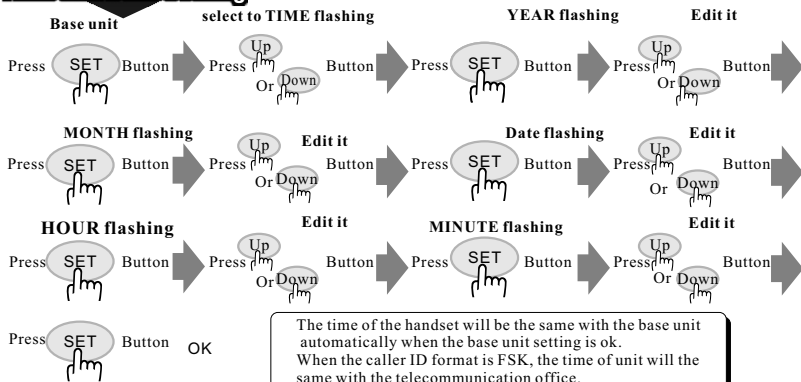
Base unit

select to TIME flashing

YEAR flashing

Edit it

Press SET Button

Press Up Or Down Button

Press SET Button

Press Up Or Down Button

MONTH flashing

Edit it

Date flashing

Edit it

Press SET Button

Press Up Or Down Button

Press SET Button

Press Up Or Down Button

HOUR flashing

Edit it

MINUTE flashing

Edit it

Press SET Button

Press Up Or Down Button

Press SET Button

Press Up Or Down Button

Press SET Button OK

The time of the handset will be the same with the base unit automatically when the base unit setting is ok.
When the caller ID format is FSK, the time of unit will the same with the telecommunication office.